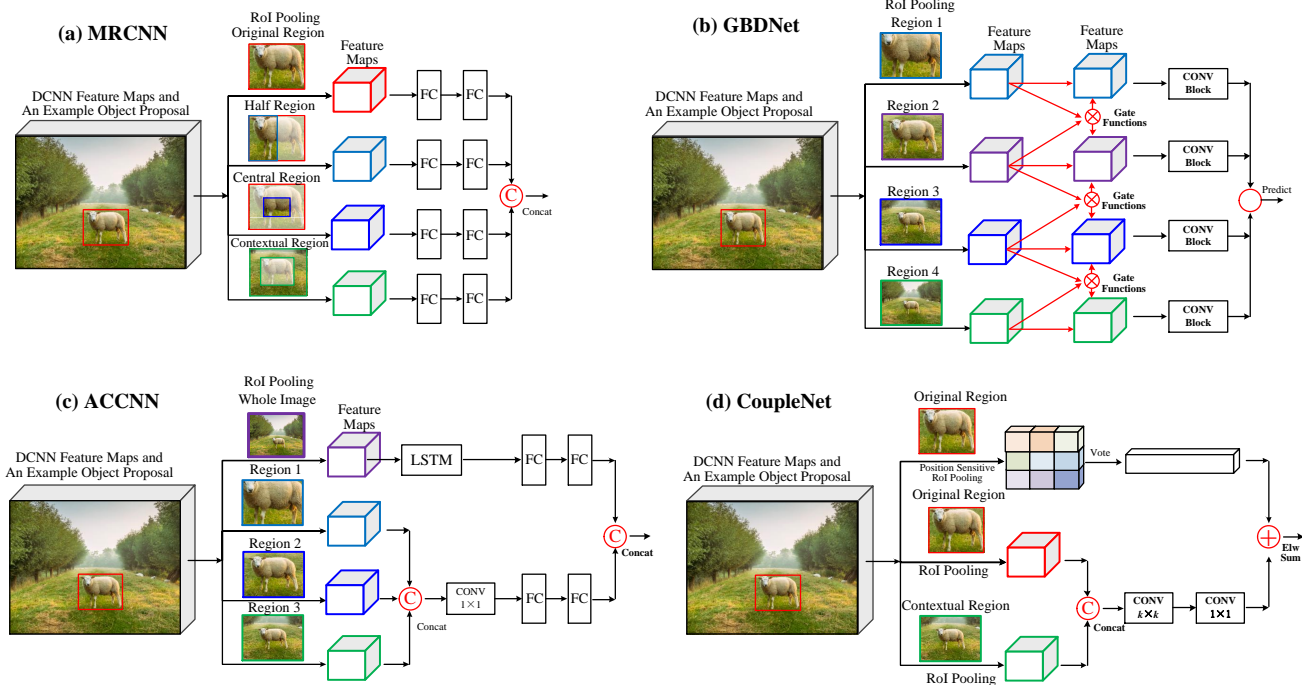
(a) MRCNN

DCNN Feature Maps and An Example Object Proposal

RoI Pooling Original Region

Half Region

Central Region

Contextual Region

Feature Maps

FC FC

FC FC

FC FC

FC FC

C Concat

(b) GBDNet

DCNN Feature Maps and An Example Object Proposal

RoI Pooling Region 1

Region 2

Region 3

Region 4

Feature Maps

Feature Maps

Gate Functions

Gate Functions

Gate Functions

CONV Block

CONV Block

CONV Block

CONV Block

Predict

(c) ACCNN

DCNN Feature Maps and An Example Object Proposal

RoI Pooling Whole Image

Region 1

Region 2

Region 3

Feature Maps

LSTM

FC FC

C Concat

CONV $1\times1$

FC FC

C Concat

(d) CoupleNet

DCNN Feature Maps and An Example Object Proposal

Original Region

Position Sensitive RoI Pooling

Vote

Original Region

RoI Pooling

Contextual Region

RoI Pooling

C Concat

CONV $k\times k$

CONV $1\times1$

Elw Sum